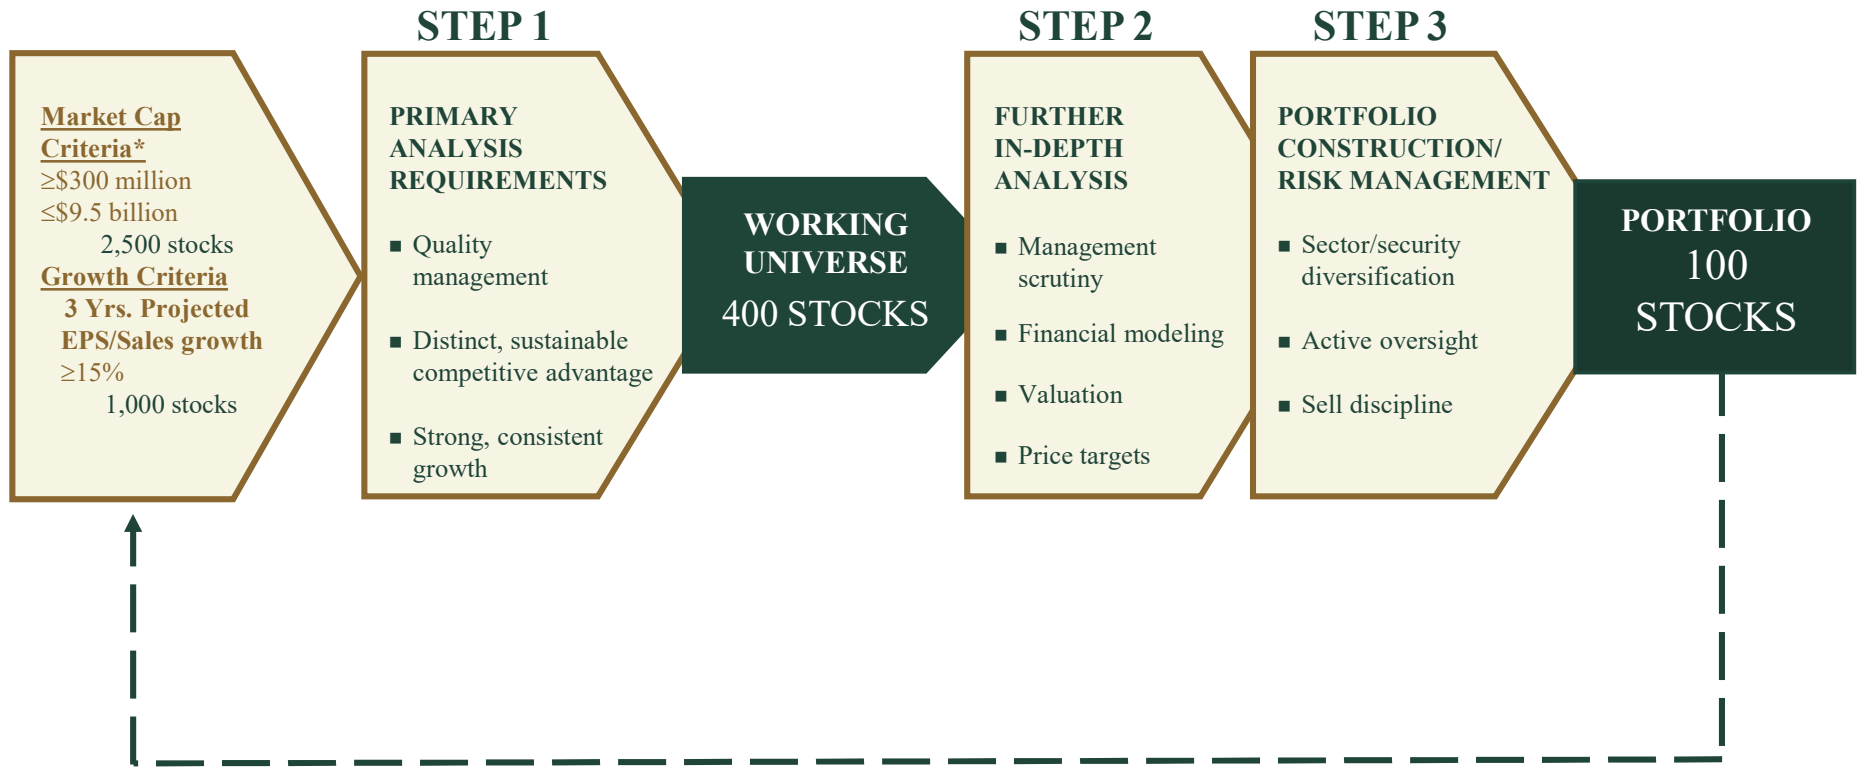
Market Cap Criteria*
≥\$300 million
≤\$9.5 billion
2,500 stocks
Growth Criteria
3 Yrs. Projected EPS/Sales growth
≥15%
1,000 stocks

STEP 1

PRIMARY ANALYSIS REQUIREMENTS

■ Quality management

■ Distinct, sustainable competitive advantage

■ Strong, consistent growth

WORKING UNIVERSE
400 STOCKS

STEP 2

FURTHER IN-DEPTH ANALYSIS

■ Management scrutiny

■ Financial modeling

■ Valuation

■ Price targets

STEP 3

PORTFOLIO CONSTRUCTION/ RISK MANAGEMENT

■ Sector/security diversification

■ Active oversight

■ Sell discipline

PORTFOLIO
100
STOCKS